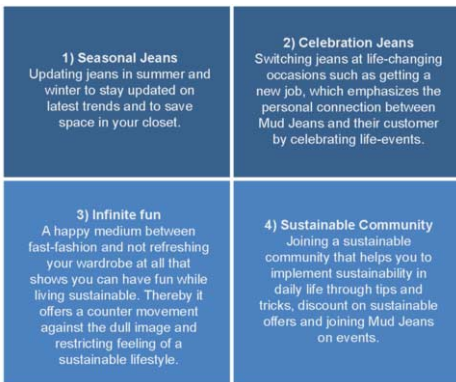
1) Seasonal Jeans
Updating jeans in summer and winter to stay updated on latest trends and to save space in your closet.

2) Celebration Jeans
Switching jeans at life-changing occasions such as getting a new job, which emphasizes the personal connection between Mud Jeans and their customer by celebrating life-events.

3) Infinite fun
A happy medium between fast-fashion and not refreshing your wardrobe at all that shows you can have fun while living sustainable. Thereby it offers a counter movement against the dull image and restricting feeling of a sustainable lifestyle.

4) Sustainable Community
Joining a sustainable community that helps you to implement sustainability in daily life through tips and tricks, discount on sustainable offers and joining Mud Jeans on events.